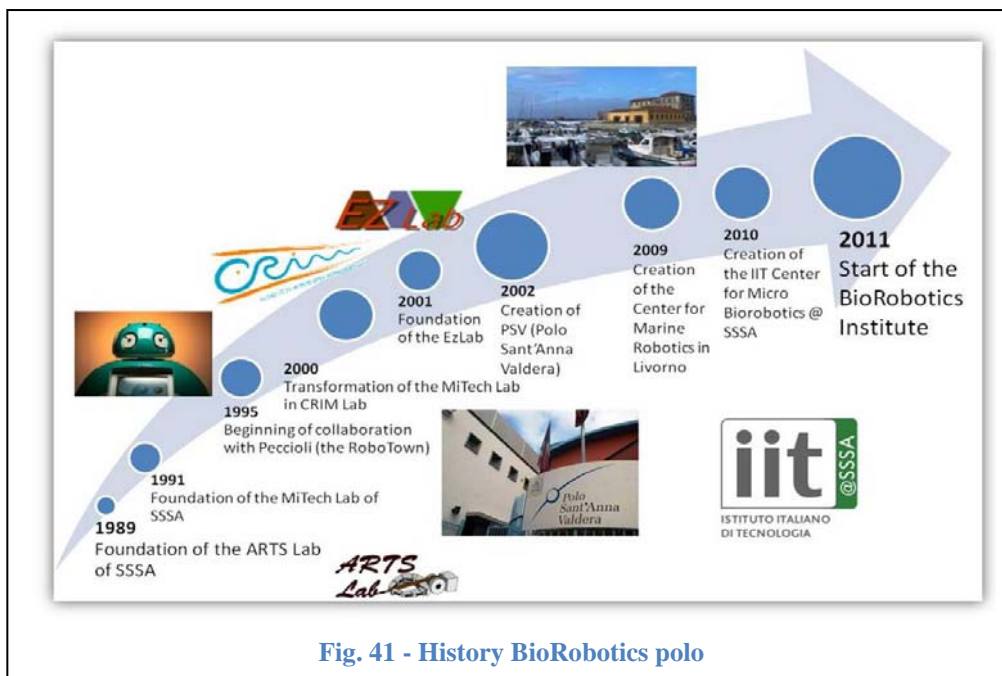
EZ Lab

CRIM

2011
Start of the BioRobotics Institute

2010
Creation of the IIT Center for Micro Biorobotics @ SSSA

2009
Creation of the Center for Marine Robotics in Livorno

2002
Creation of PSV (Polo Sant'Anna Valdera)

2001
Foundation of the EzLab

2000
Transformation of the MiTech Lab in CRIM Lab

1995
Beginning of collaboration with Peccioli (the RoboTown)

1991
Foundation of the MiTech Lab of SSSA

1989
Foundation of the ARTS Lab of SSSA

Polo Sant'Anna Valdera

iit @SSSA
ISTITUTO ITALIANO DI TECNOLOGIA

ARTS Lab

Fig. 41 - History BioRobotics polo